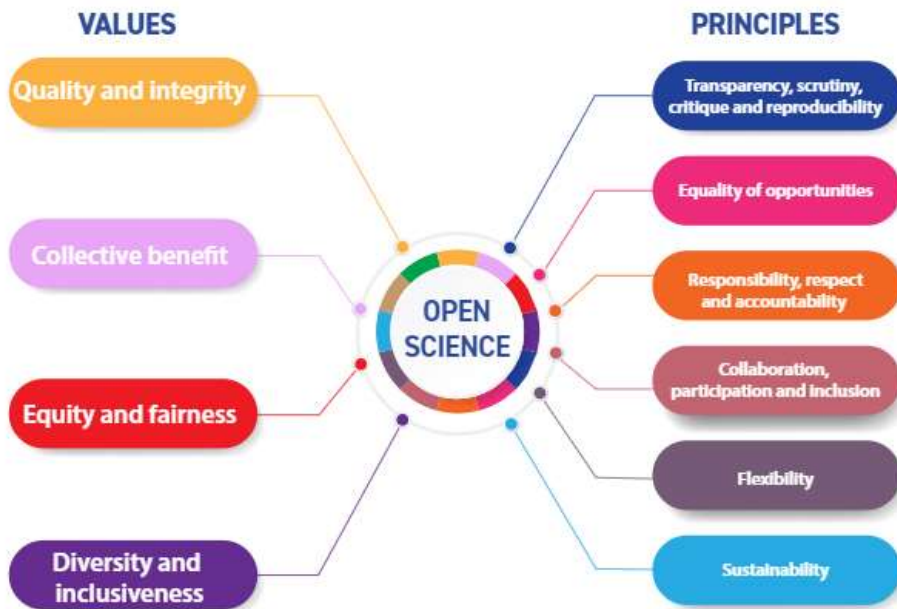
VALUES

Quality and integrity

Collective benefit

Equity and fairness

Diversity and inclusiveness

OPEN SCIENCE

PRINCIPLES

Transparency, scrutiny, critique and reproducibility

Equality of opportunities

Responsibility, respect and accountability

Collaboration, participation and inclusion

Flexibility

Sustainability